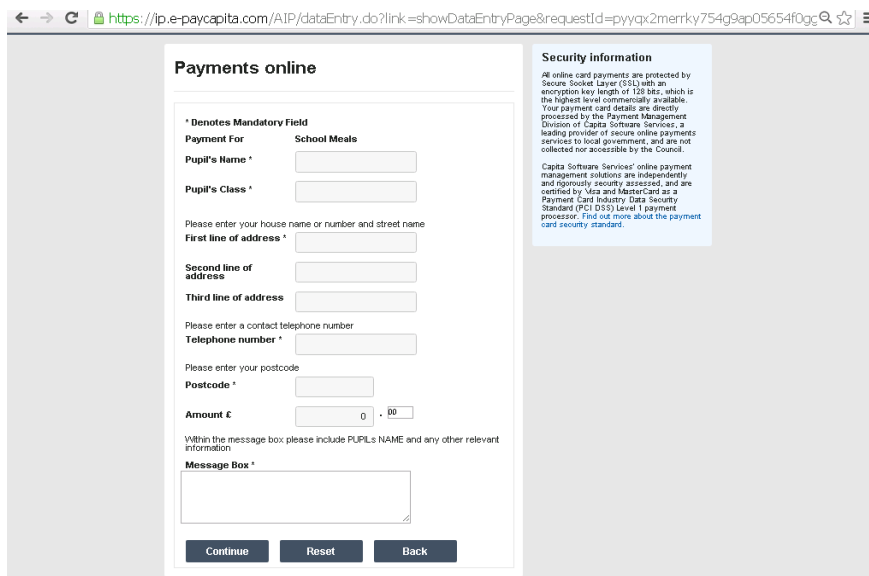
https://ip.e-paycapita.com/AIP/dataEntry.do?link=showDataEntryPage&requestId=pyyqx2merrky754g9ap05654f0gc

Payments online

* Denotes Mandatory Field

Payment For School Meals

Pupil's Name *

Pupil's Class *

Please enter your house name or number and street name

First line of address *

Second line of address

Third line of address

Please enter a contact telephone number

Telephone number *

Please enter your postcode

Postcode *

Amount £ 0 . 00

Within the message box please include PUPILs NAME and any other relevant information

Message Box *

Continue Reset Back

Security information

All online card payments are protected by Secure Socket Layer (SSL) with an encryption key length of 128 bits, which is the highest level commercially available. Your payment card details are directly processed by the Payment Management Division of Capita Software Services, a leading provider of secure online payments services to local government, and are not collected nor accessible by the Council.

Capita Software Services' online payment management solutions are independently and rigorously security assessed, and are certified by Visa and MasterCard as a Payment Card Industry Data Security Standard (PCI DSS) Level 1 payment processor. Find out more about the payment card security standard.